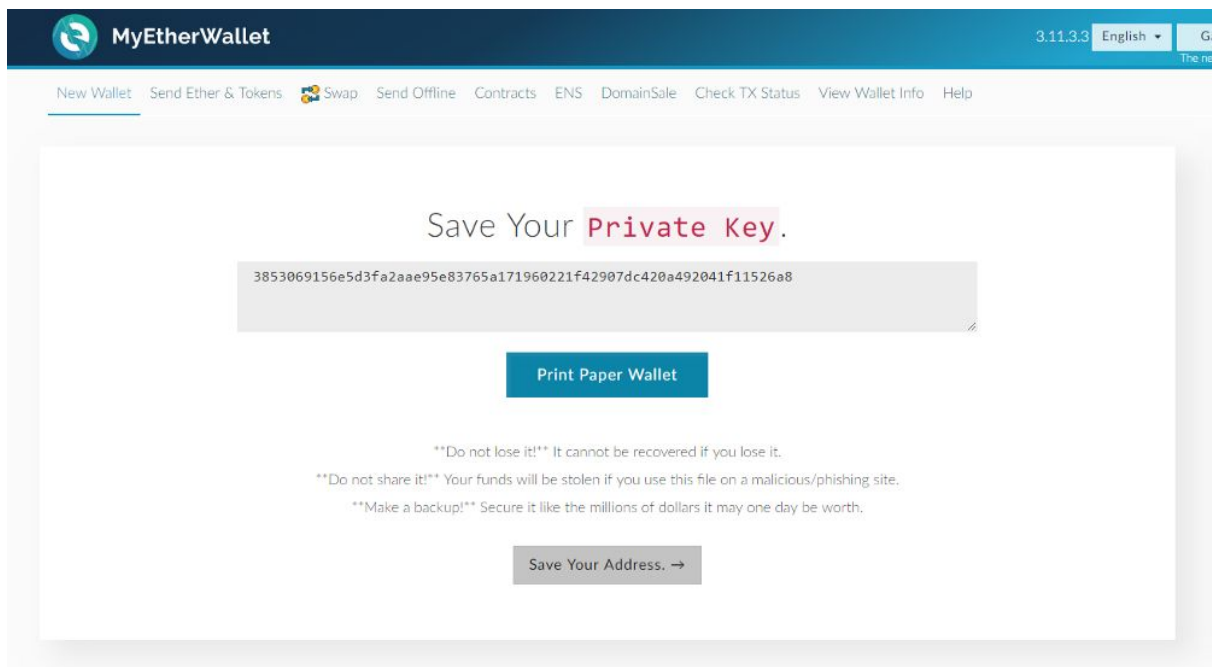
MyEtherWallet

3.11.3.3 English ▾ G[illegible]
The ne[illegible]

New Wallet Send Ether & Tokens Swap Send Offline Contracts ENS DomainSale Check TX Status View Wallet Info Help

Save Your Private Key.

3853069156e5d3fa2aae95e83765a171960221f42907dc420a492041f11526a8

Print Paper Wallet

**Do not lose it!** It cannot be recovered if you lose it.

**Do not share it!** Your funds will be stolen if you use this file on a malicious/phishing site.

**Make a backup!** Secure it like the millions of dollars it may one day be worth.

Save Your Address. →